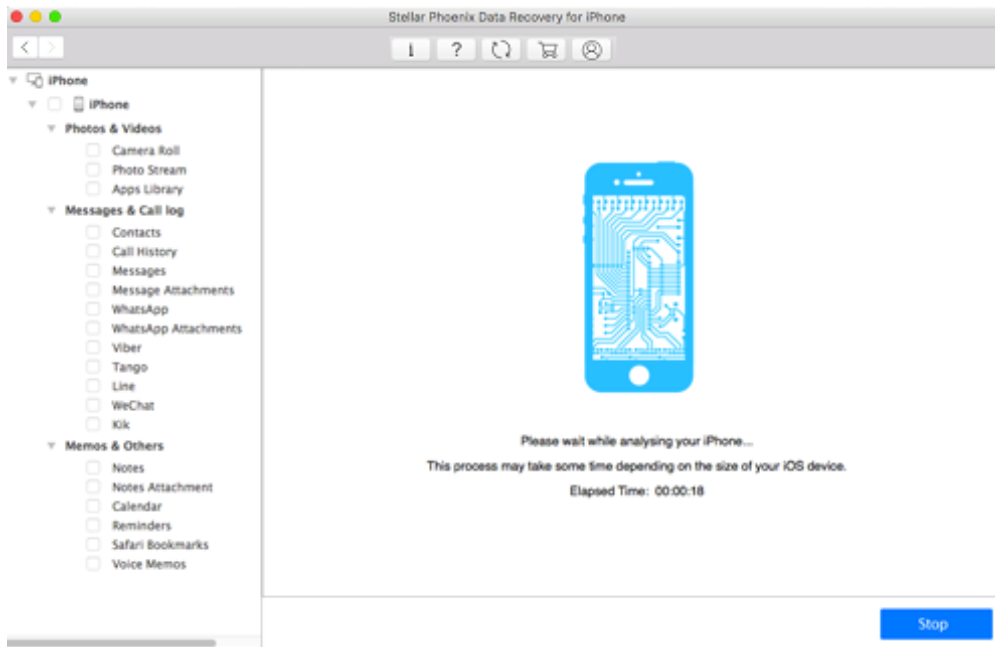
Stellar Phoenix Data Recovery for iPhone

iPhone
iPhone
Photos & Videos
Camera Roll
Photo Stream
Apps Library
Messages & Call log
Contacts
Call History
Messages
Message Attachments
WhatsApp
WhatsApp Attachments
Viber
Tango
Line
WeChat
Kik
Memos & Others
Notes
Notes Attachment
Calendar
Reminders
Safari Bookmarks
Voice Memos

Please wait while analysing your iPhone...
This process may take some time depending on the size of your iOS device.
Elapsed Time: 00:00:18

Stop